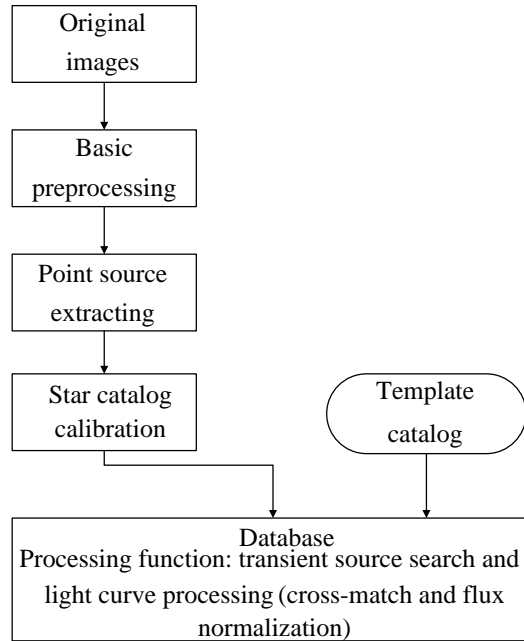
Original images

Basic preprocessing

Point source extracting

Star catalog calibration

Template catalog

Database
Processing function: transient source search and light curve processing (cross-match and flux normalization)